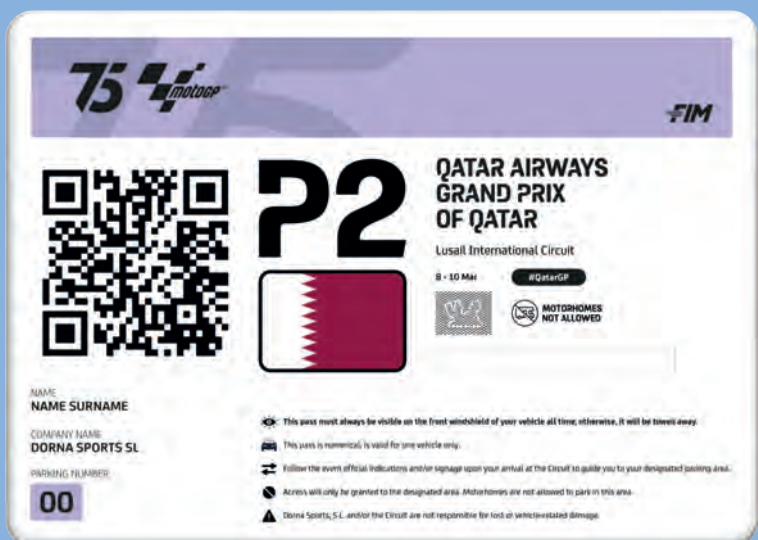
75 motoGP

FIM

P2

QATAR AIRWAYS GRAND PRIX OF QATAR

Lusail International Circuit

8 - 10 Mar

#QatarGP

MOTORHOMES NOT ALLOWED

NAME
NAME SURNAME

COMPANY NAME
DORNA SPORTS SL

PARKING NUMBER
00

This pass must always be visible on the front windshield of your vehicle all time; otherwise, it will be towed away.

This pass is nominal, is valid for one vehicle only.

Follow the event official indications and/or signage upon your arrival at the Circuit to guide you to your designated parking area.

Access will only be granted to the designated area. Motorhomes are not allowed to park in this area.

Dorna Sports, S.L. and/or the Circuit are not responsible for lost or vehicle-related damage.